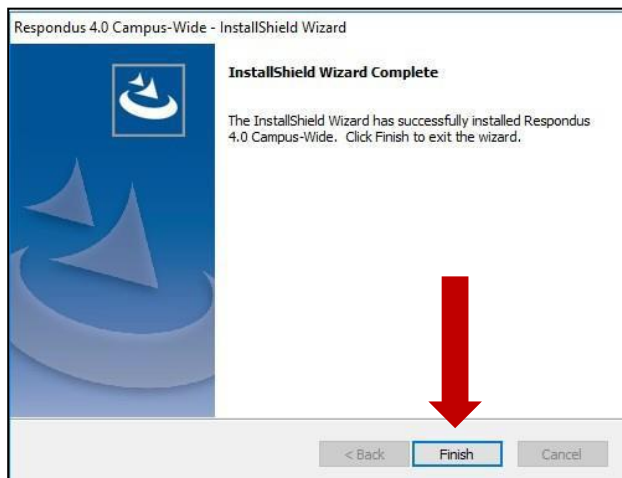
Respondus 4.0 Campus-Wide - InstallShield Wizard

InstallShield Wizard Complete

The InstallShield Wizard has successfully installed Respondus 4.0 Campus-Wide. Click Finish to exit the wizard.

< Back

Finish

Cancel